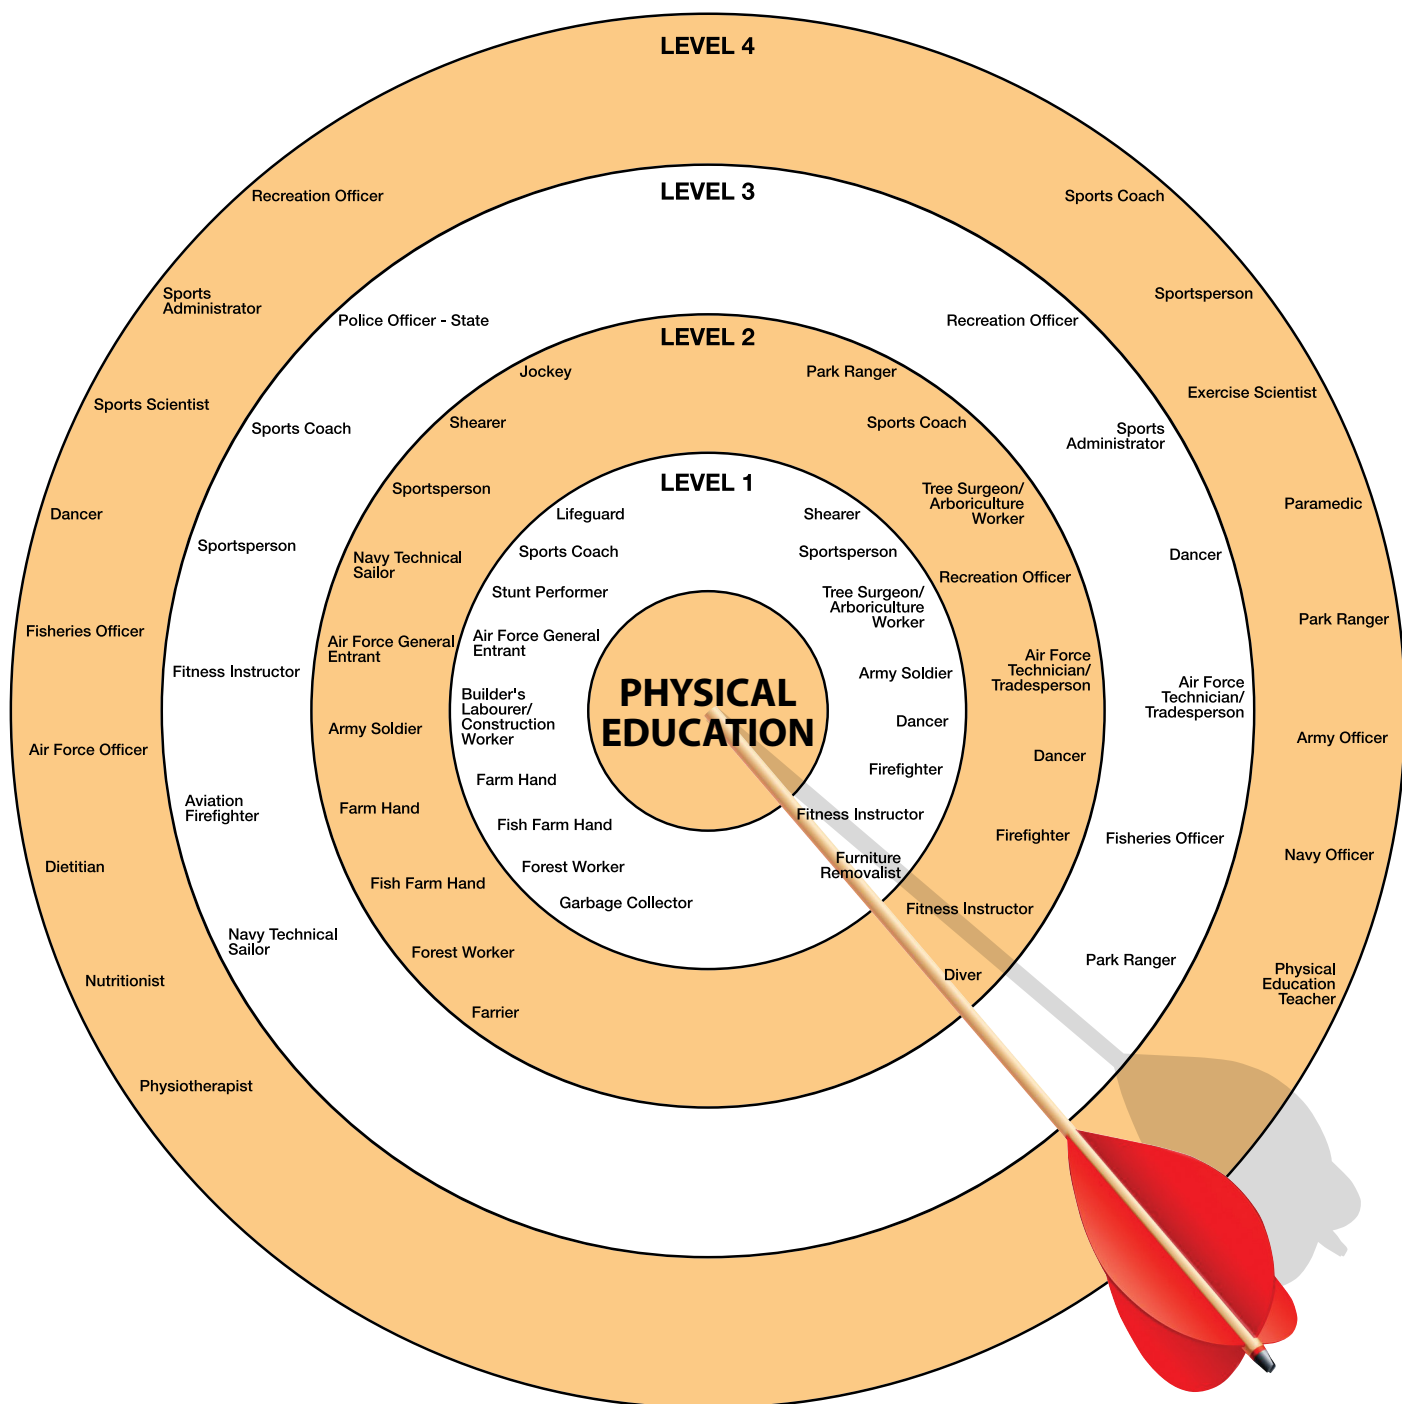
LEVEL 4

Recreation Officer

Sports Administrator

Sports Scientist

Dancer

Fisheries Officer

Air Force Officer

Dietitian

Nutritionist

Physiotherapist

Sports Coach

Sportsperson

Exercise Scientist

Paramedic

Park Ranger

Army Officer

Navy Officer

Physical Education Teacher

LEVEL 3

Police Officer - State

Sports Coach

Sportsperson

Fitness Instructor

Aviation Firefighter

Navy Technical Sailor

Recreation Officer

Sports Administrator

Dancer

Air Force Technician/ Tradesperson

Fisheries Officer

Park Ranger

LEVEL 2

Jockey

Shearer

Sportsperson

Navy Technical Sailor

Air Force General Entrant

Army Soldier

Farm Hand

Fish Farm Hand

Forest Worker

Farrier

Park Ranger

Sports Coach

Tree Surgeon/ Arboriculture Worker

Recreation Officer

Air Force Technician/ Tradesperson

Dancer

Firefighter

Fitness Instructor

Diver

LEVEL 1

Lifeguard

Sports Coach

Stunt Performer

Air Force General Entrant

Builder's Labourer/ Construction Worker

Farm Hand

Fish Farm Hand

Forest Worker

Garbage Collector

Shearer

Sportsperson

Tree Surgeon/ Arboriculture Worker

Army Soldier

Dancer

Firefighter

Fitness Instructor

Furniture Removalist

PHYSICAL EDUCATION